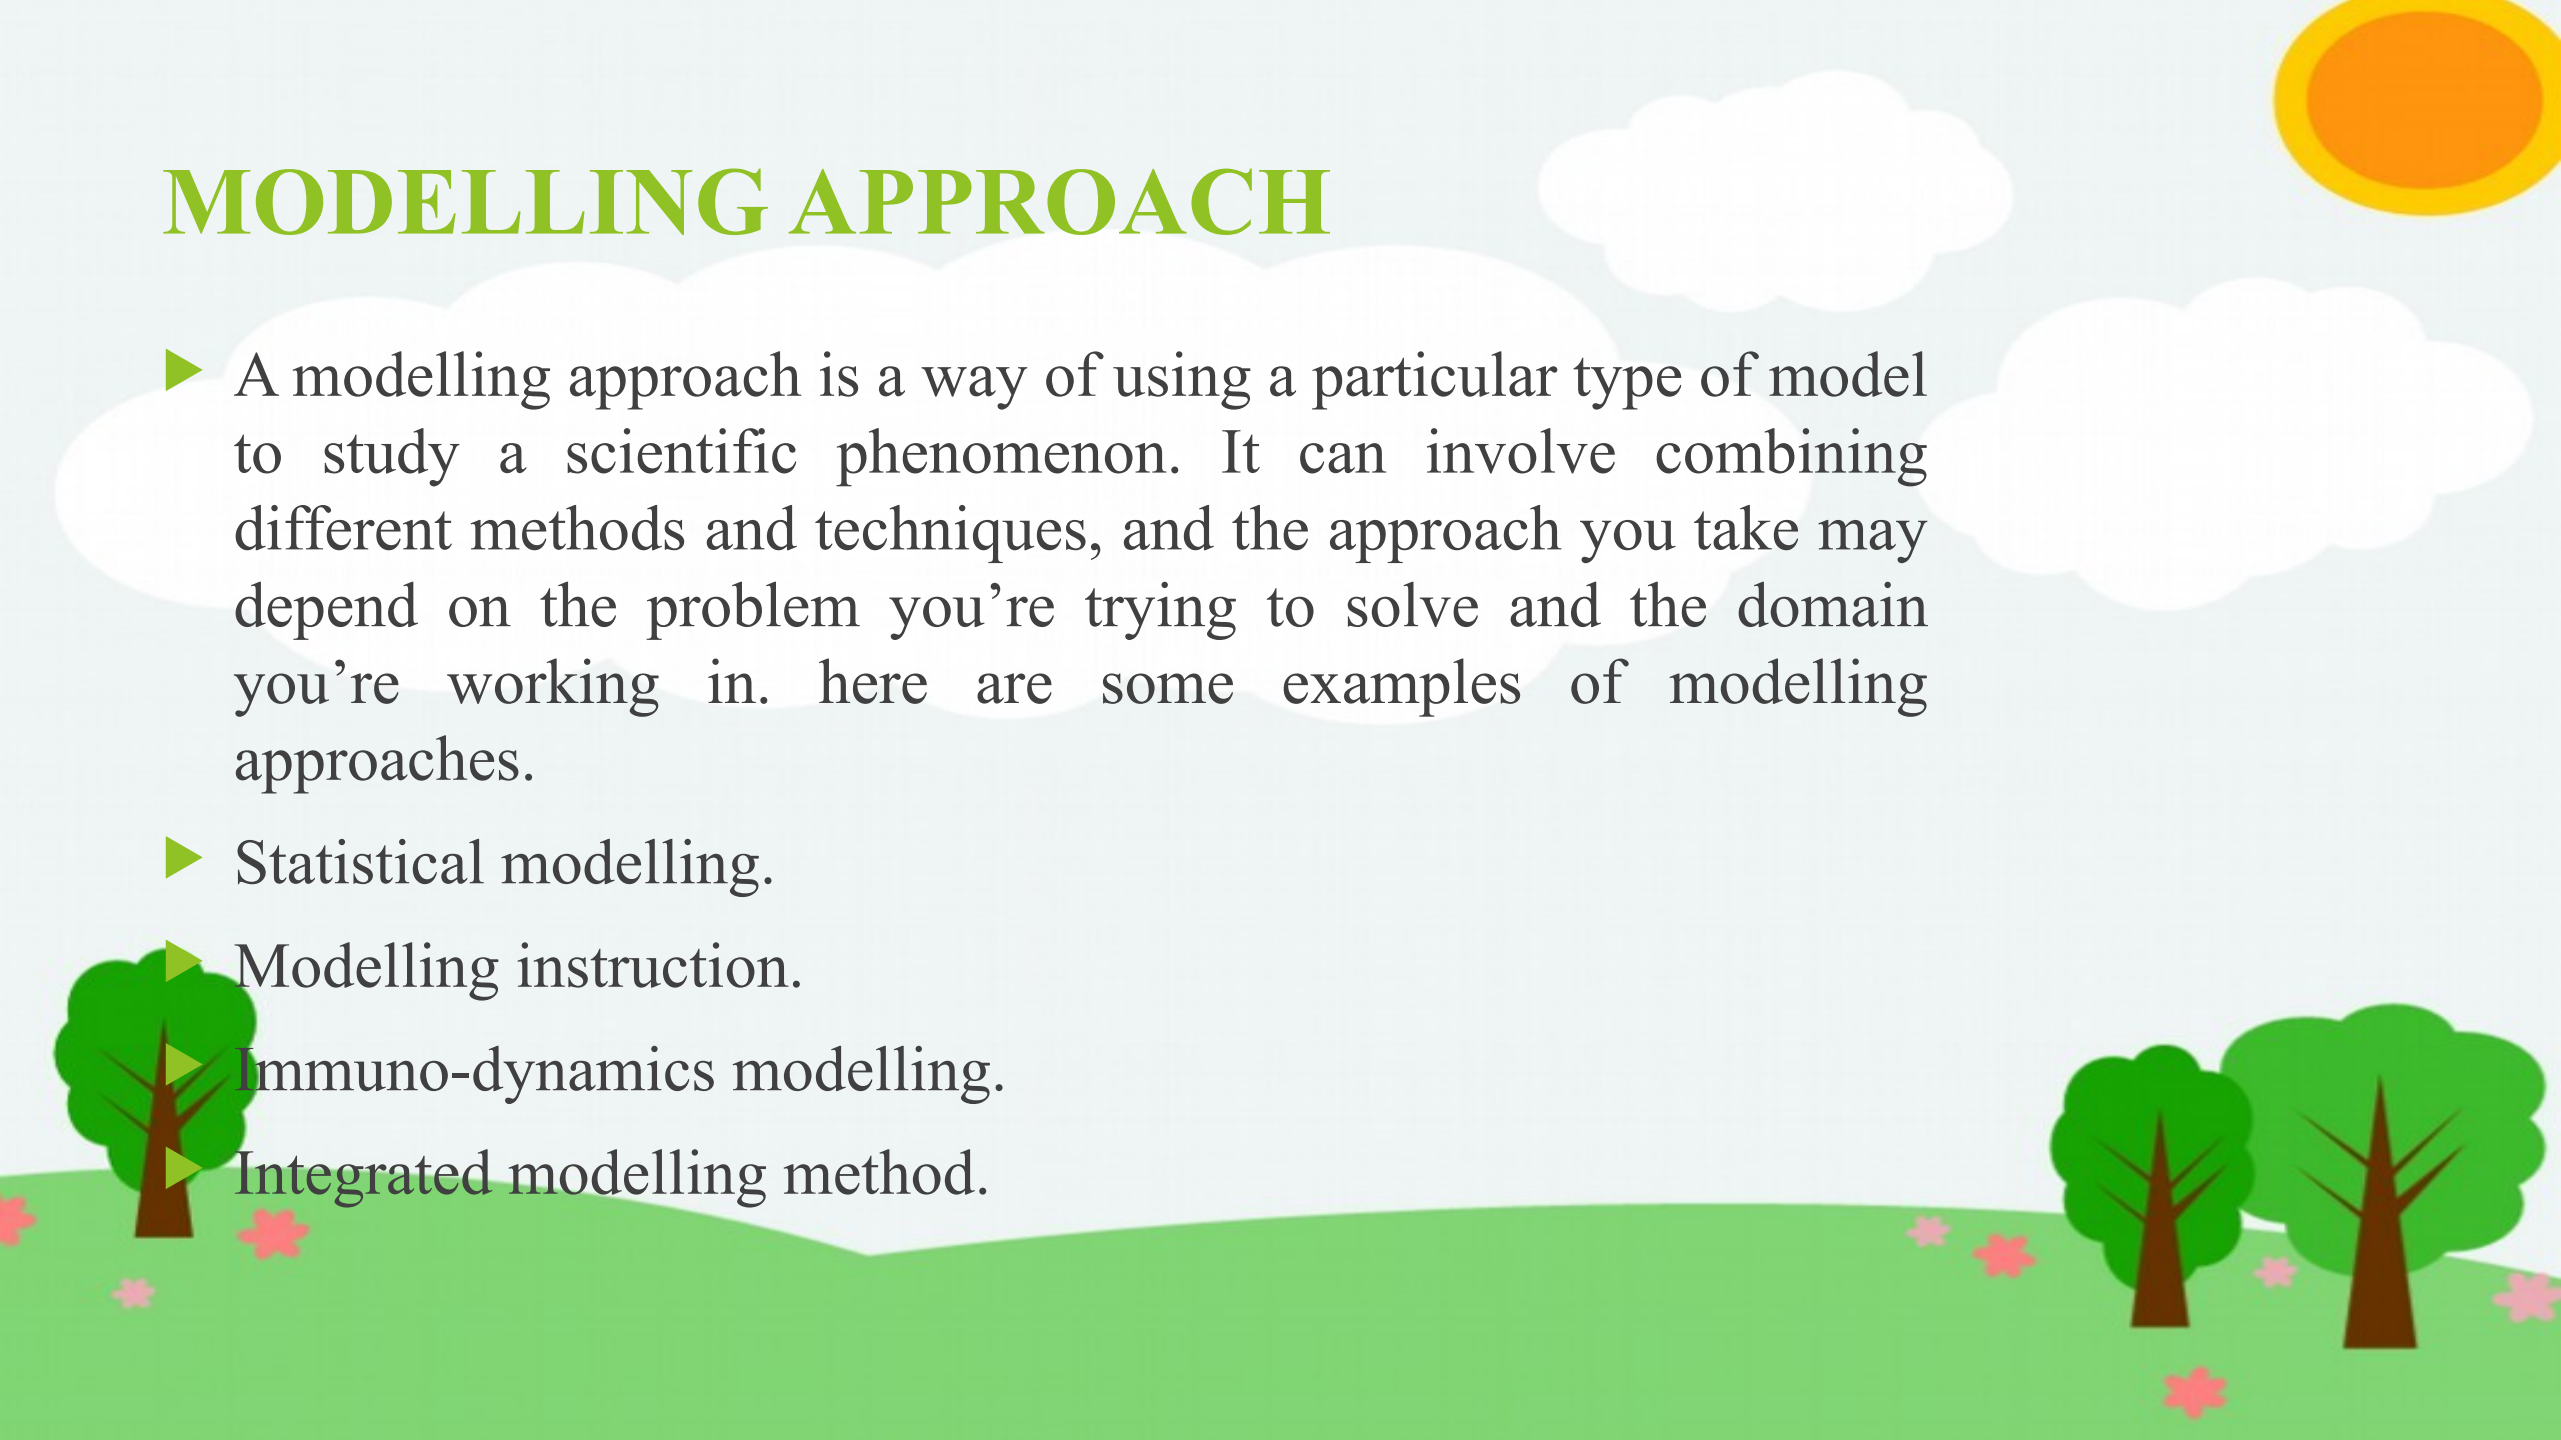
MODELLING APPROACH

A modelling approach is a way of using a particular type of model to study a scientific phenomenon. It can involve combining different methods and techniques, and the approach you take may depend on the problem you’re trying to solve and the domain you’re working in. here are some examples of modelling approaches.

Statistical modelling.

Modelling instruction.

Immuno-dynamics modelling.

Integrated modelling method.